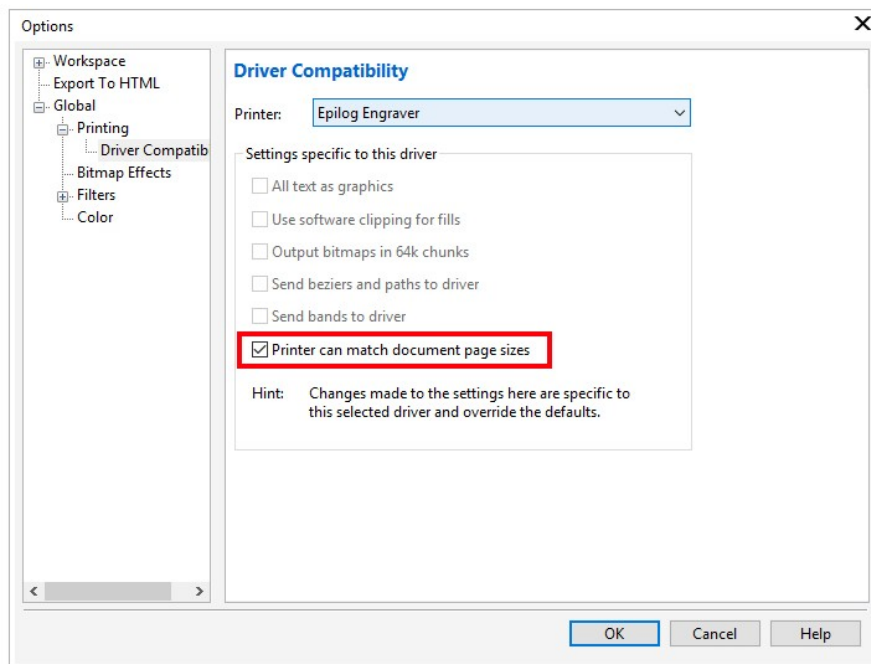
Options

Workspace
Export To HTML
Global
Printing
Driver Compatib
Bitmap Effects
Filters
Color

Driver Compatibility

Printer: Epilog Engraver

Settings specific to this driver

All text as graphics
Use software clipping for fills
Output bitmaps in 64k chunks
Send beziers and paths to driver
Send bands to driver
Printer can match document page sizes

Hint: Changes made to the settings here are specific to this selected driver and override the defaults.

OK Cancel Help